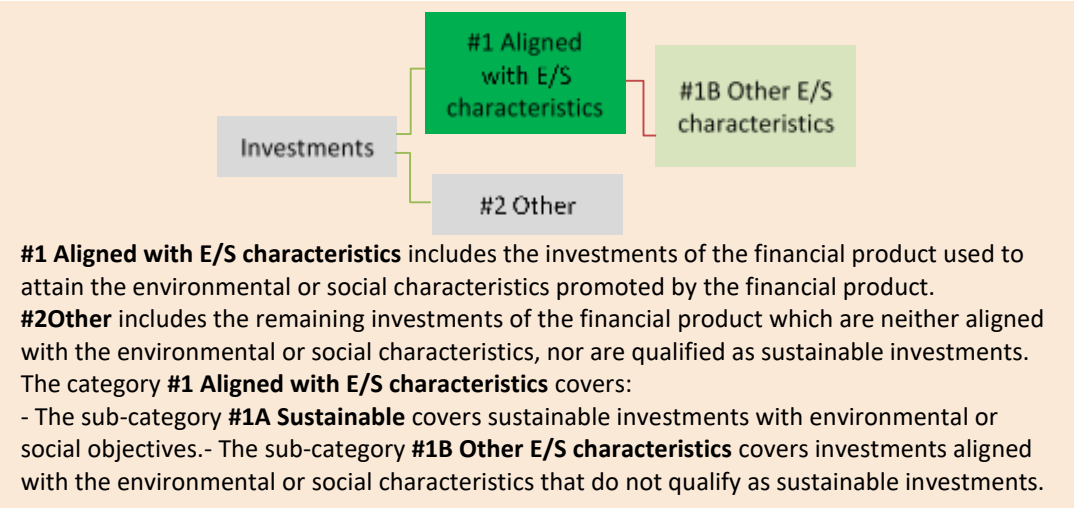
#1 Aligned with E/S characteristics

#1B Other E/S characteristics

Investments

#2 Other

**#1 Aligned with E/S characteristics** includes the investments of the financial product used to attain the environmental or social characteristics promoted by the financial product.
**#2Other** includes the remaining investments of the financial product which are neither aligned with the environmental or social characteristics, nor are qualified as sustainable investments.
The category **#1 Aligned with E/S characteristics** covers:
- The sub-category **#1A Sustainable** covers sustainable investments with environmental or social objectives.- The sub-category **#1B Other E/S characteristics** covers investments aligned with the environmental or social characteristics that do not qualify as sustainable investments.